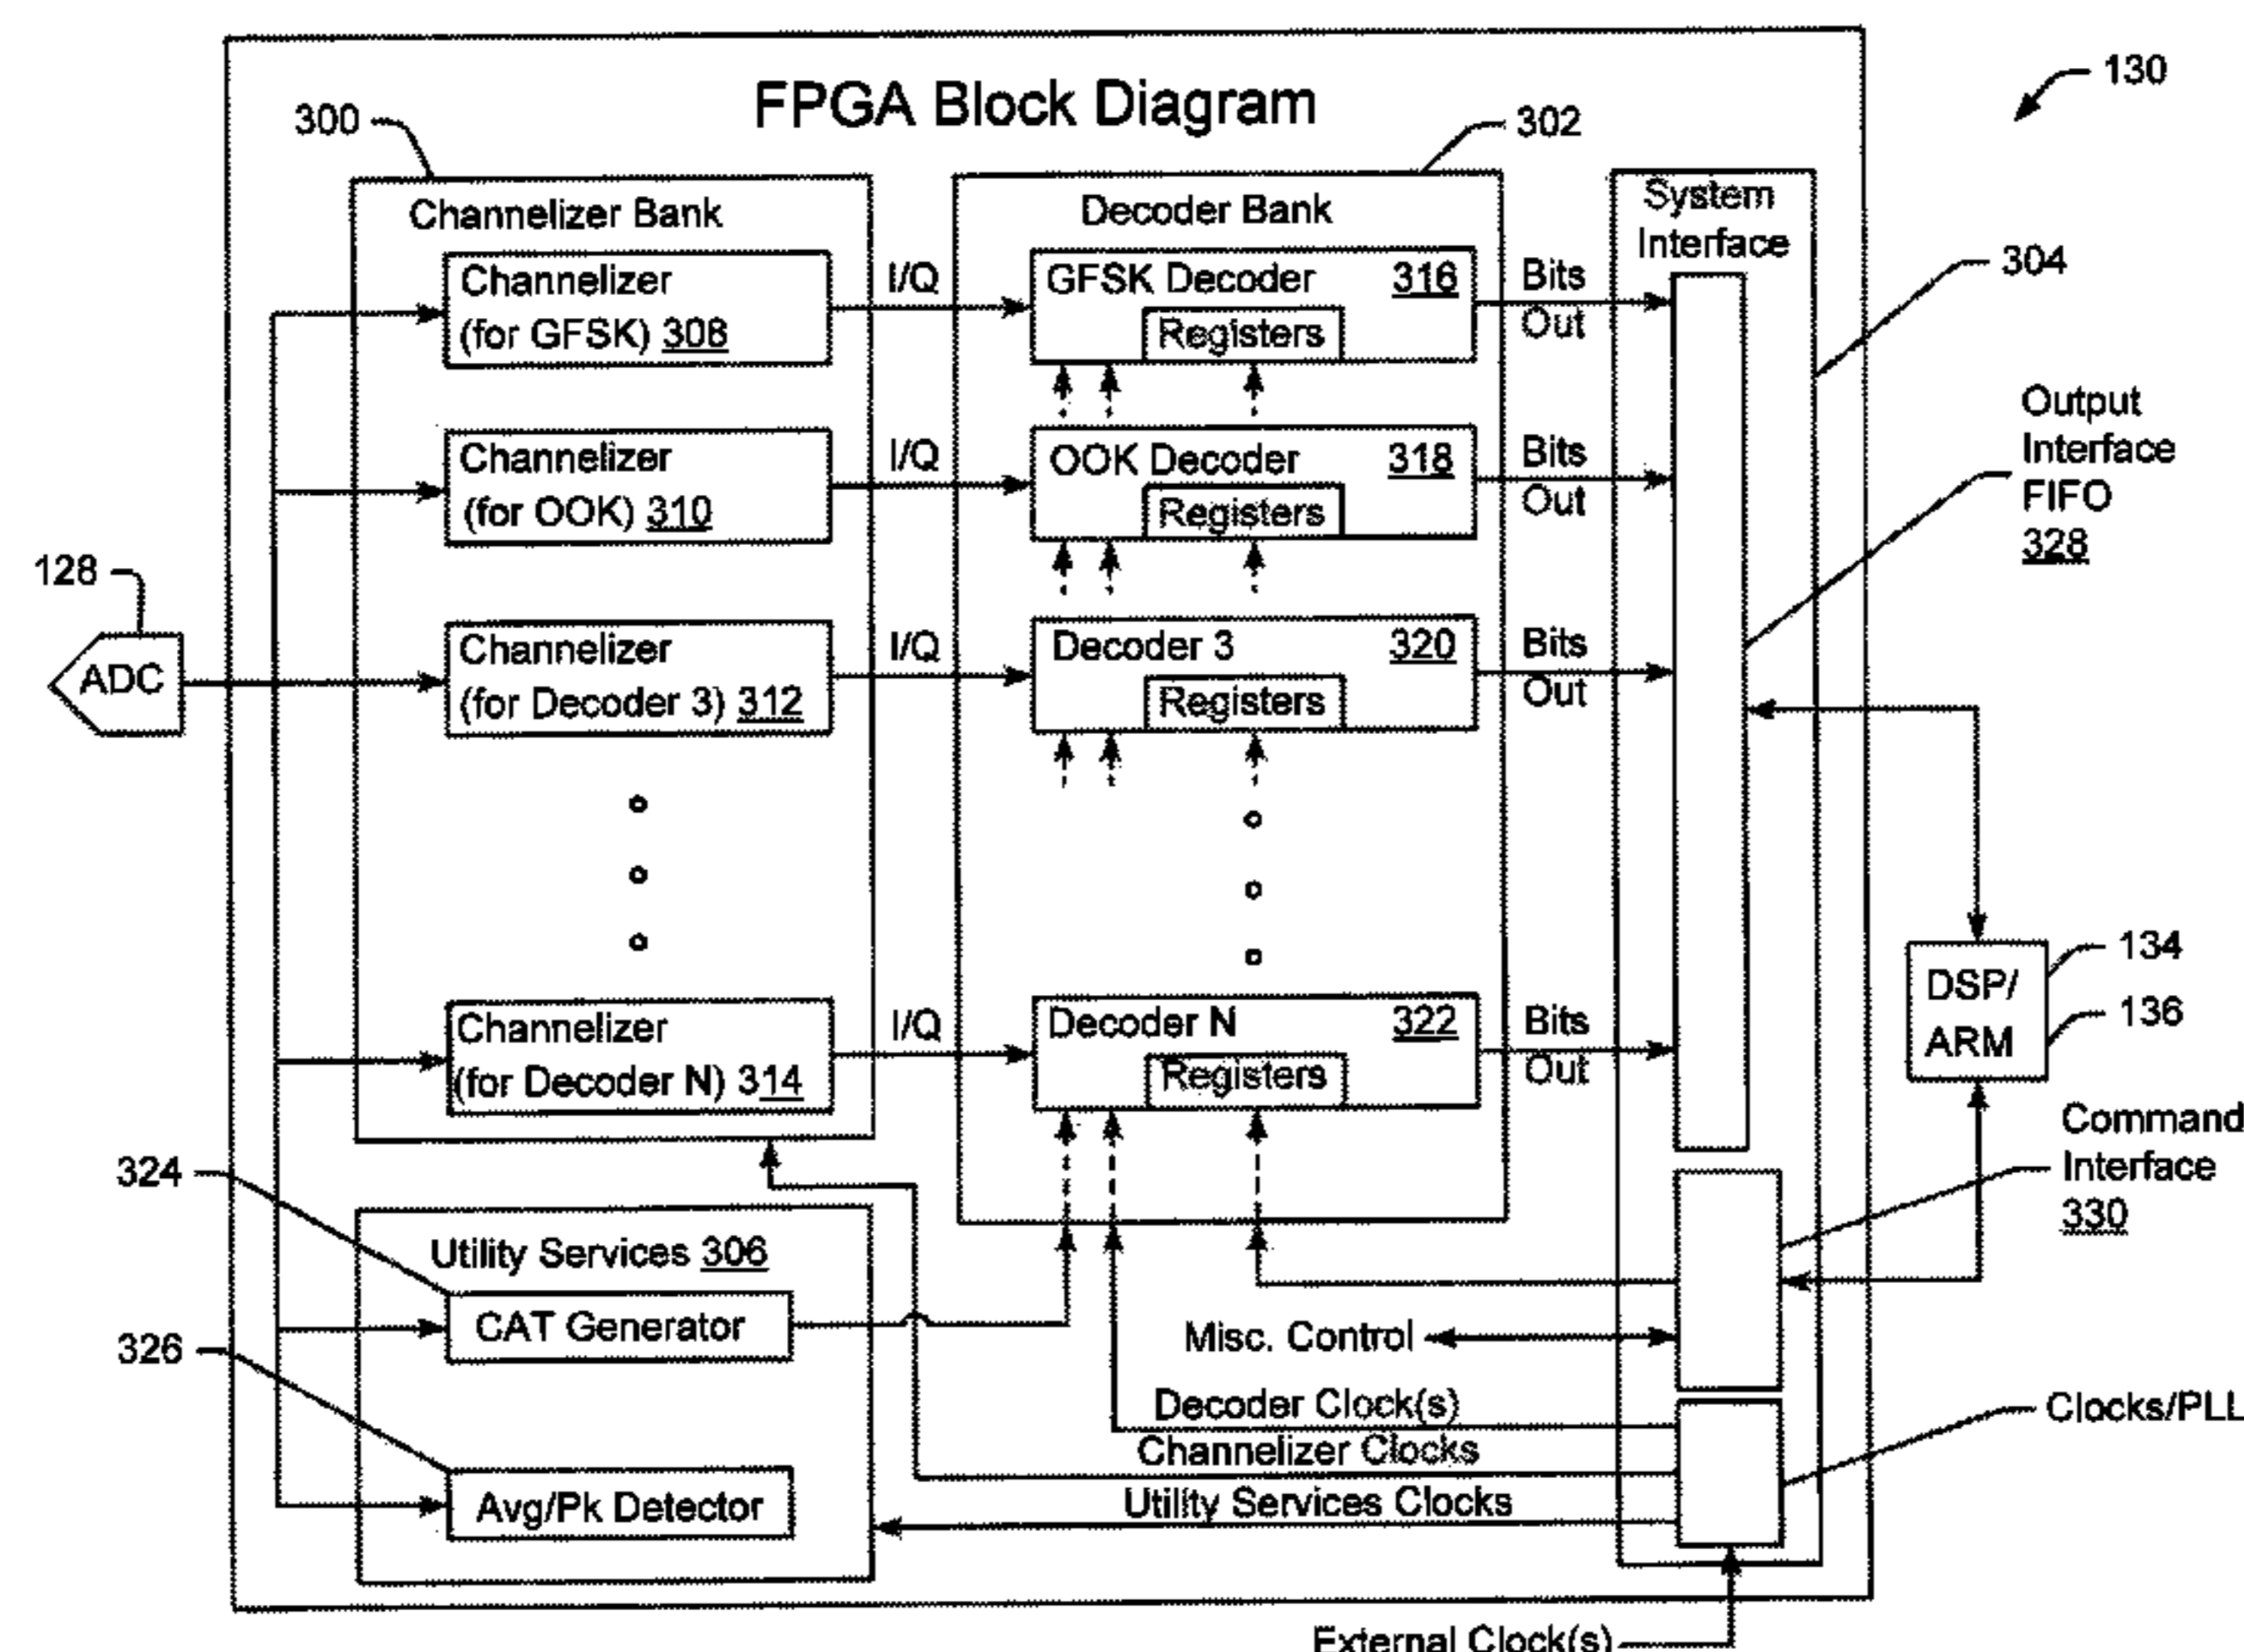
130

FPGA Block Diagram

300

302

Channelizer Bank

Decoder Bank

System Interface

304

128

ADC

Channelizer (for GFSK) 308

I/Q

GFSK Decoder 316

Registers

Bits Out

Channelizer (for OOK) 310

I/Q

OOK Decoder 318

Registers

Bits Out

Output Interface FIFO 328

Channelizer (for Decoder 3) 312

I/Q

Decoder 3 320

Registers

Bits Out

Channelizer (for Decoder N) 314

I/Q

Decoder N 322

Registers

Bits Out

DSP/ ARM

134

136

Command Interface 330

324

326

Utility Services 306

CAT Generator

Avg/Pk Detector

Misc. Control

Decoder Clock(s)

Channelizer Clocks

Utility Services Clocks

Clocks/PLL

External Clock(s)